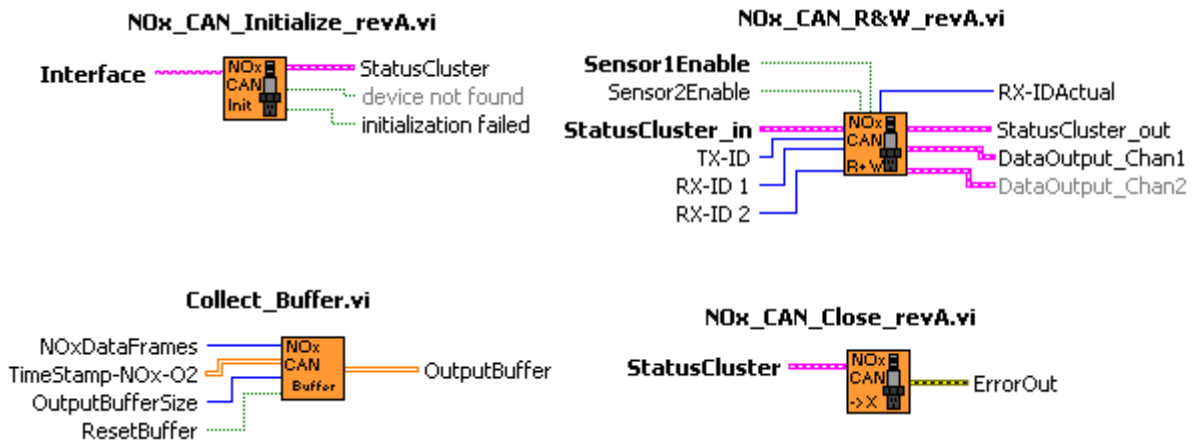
NOx_CAN_Initialize_revA.vi

Interface

NOx CAN Init

StatusCluster
device not found
initialization failed

NOx_CAN_R&W_revA.vi

Sensor1Enable
Sensor2Enable
StatusCluster_in
TX-ID
RX-ID 1
RX-ID 2

NOx CAN R+W

RX-IDActual
StatusCluster_out
DataOutput_Chan1
DataOutput_Chan2

Collect_Buffer.vi

NOxDataFrames
TimeStamp-NOx-O2
OutputBufferSize
ResetBuffer

NOx CAN Buffer

OutputBuffer

NOx_CAN_Close_revA.vi

StatusCluster

NOx CAN ->X

ErrorOut